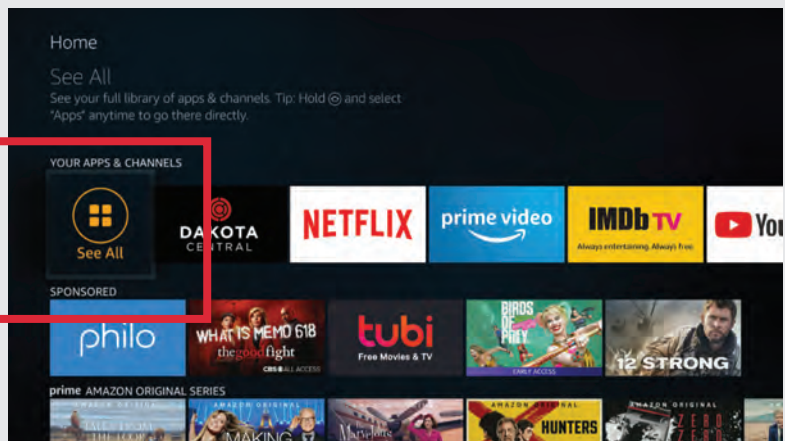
Home

See All

See your full library of apps & channels. Tip: Hold ⓗ and select "Apps" anytime to go there directly.

YOUR APPS & CHANNELS

See All

DAKOTA CENTRAL

NETFLIX

prime video

IMDb TV Always entertaining. Always free.

You

SPONSORED

philo

WHAT IS MEMO 618 the good fight CBS ALL ACCESS

tubi Free Movies & TV

BIRDS OF PREY EARLY ACCESS

12 STRONG

prime AMAZON ORIGINAL SERIES

AMAZON ORIGINAL

AMAZON ORIGINAL MAKING

AMAZON ORIGINAL HUNTERS

AMAZON ORIGINAL